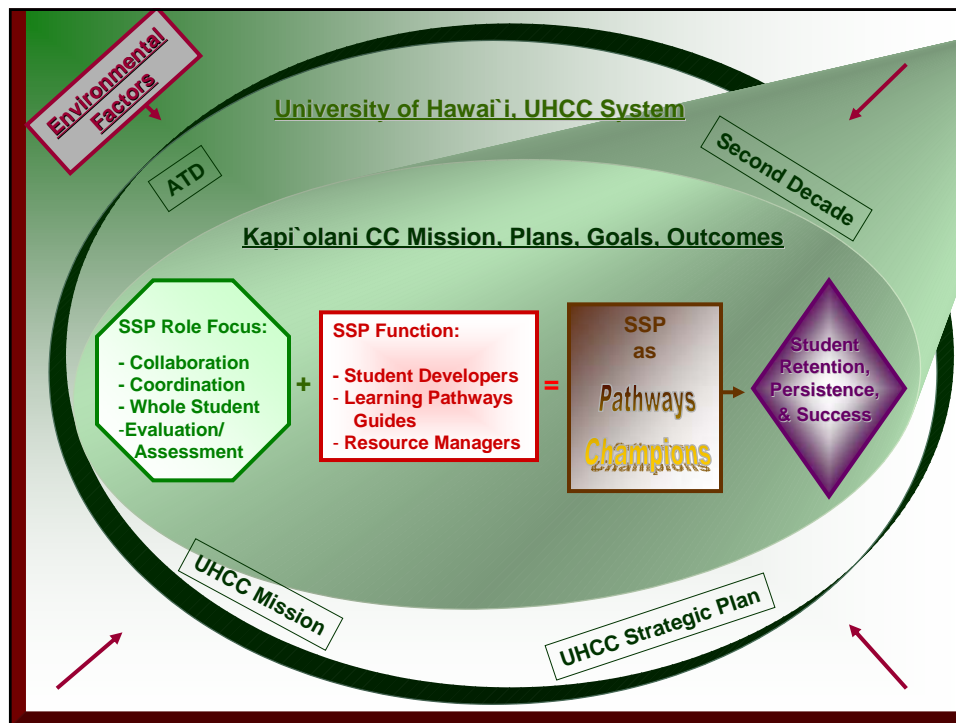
Environmental Factors

University of Hawai`i, UHCC System

ATD

Second Decade

Kapi`olani CC Mission, Plans, Goals, Outcomes

SSP Role Focus:

- Collaboration
- Coordination
- Whole Student
-Evaluation/ Assessment

+

SSP Function:

- Student Developers
- Learning Pathways Guides
- Resource Managers

=

SSP as Pathways Champions

Student Retention, Persistence, & Success

UHCC Mission

UHCC Strategic Plan